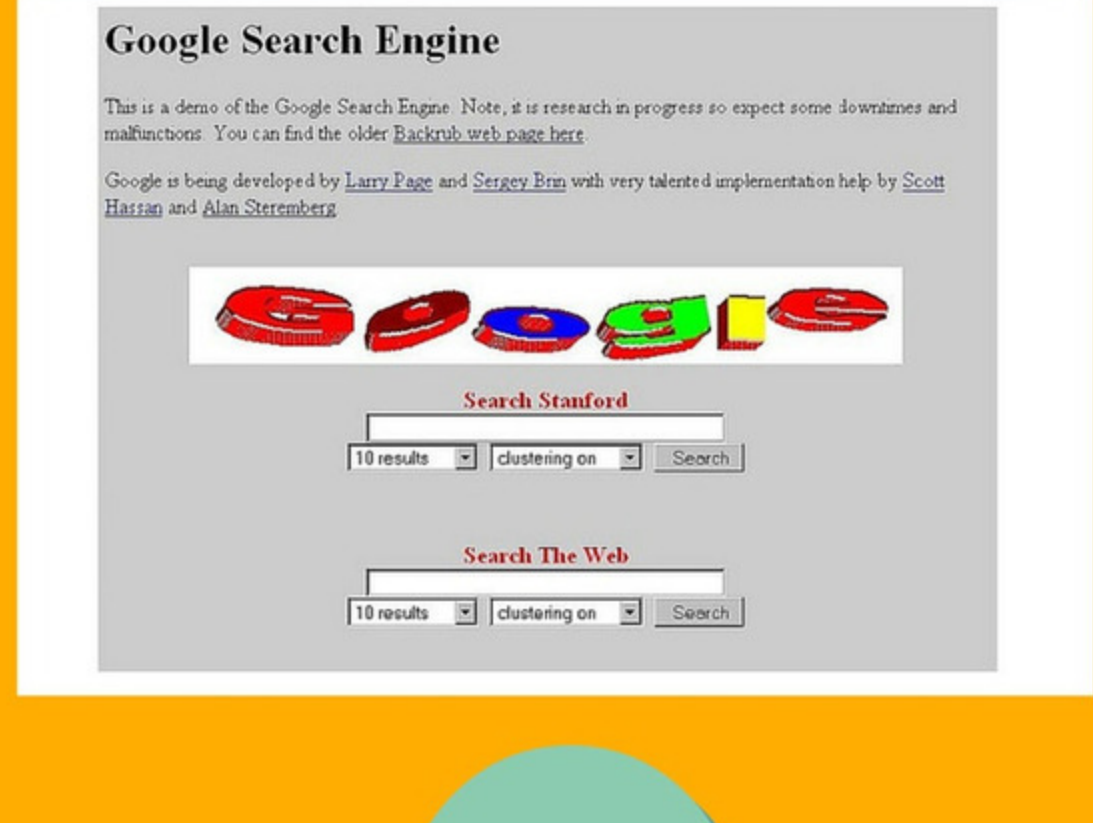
Google Search Engine

This is a demo of the Google Search Engine. Note, it is research in progress so expect some downtimes and malfunctions. You can find the older Backrub web page here.

Google is being developed by Larry Page and Sergey Brin with very talented implementation help by Scott Hassan and Alan Steremberg.

Google

Search Stanford

10 results | clustering on | Search

Search The Web

10 results | clustering on | Search